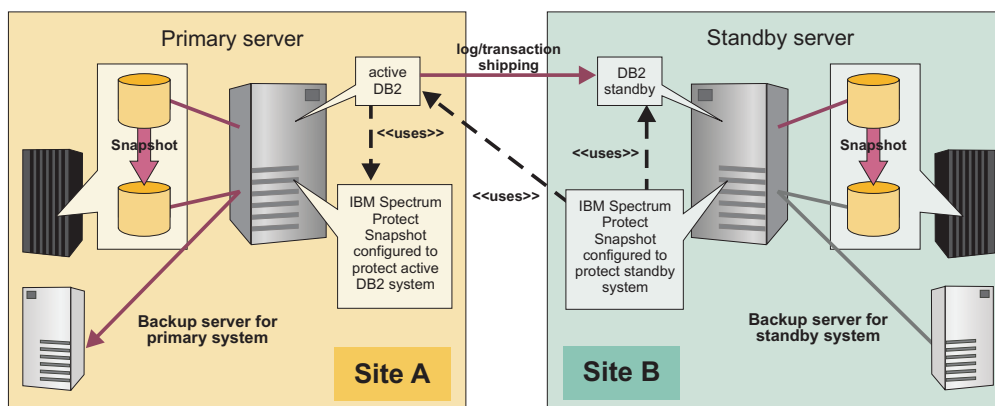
Primary server

log/transaction shipping

Standby server

active DB2

DB2 standby

Snapshot

<<uses>>

<<uses>>

Snapshot

<<uses>>

IBM Spectrum Protect Snapshot configured to protect active DB2 system

IBM Spectrum Protect Snapshot configured to protect standby system

Backup server for primary system

Backup server for standby system

Site A

Site B